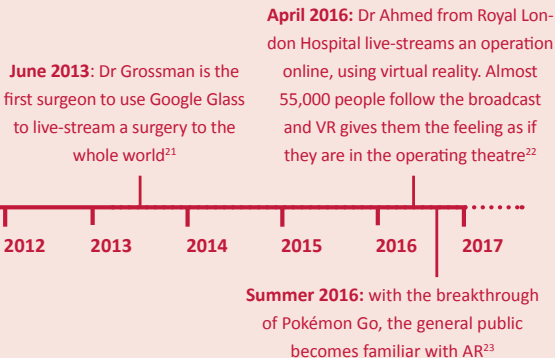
**April 2016:** Dr Ahmed from Royal London Hospital live-streams an operation online, using virtual reality. Almost 55,000 people follow the broadcast and VR gives them the feeling as if they are in the operating theatre$^{22}$

**June 2013**: Dr Grossman is the first surgeon to use Google Glass to live-stream a surgery to the whole world$^{21}$

2012 2013 2014 2015 2016 2017

**Summer 2016:** with the breakthrough of Pokémon Go, the general public becomes familiar with AR$^{23}$